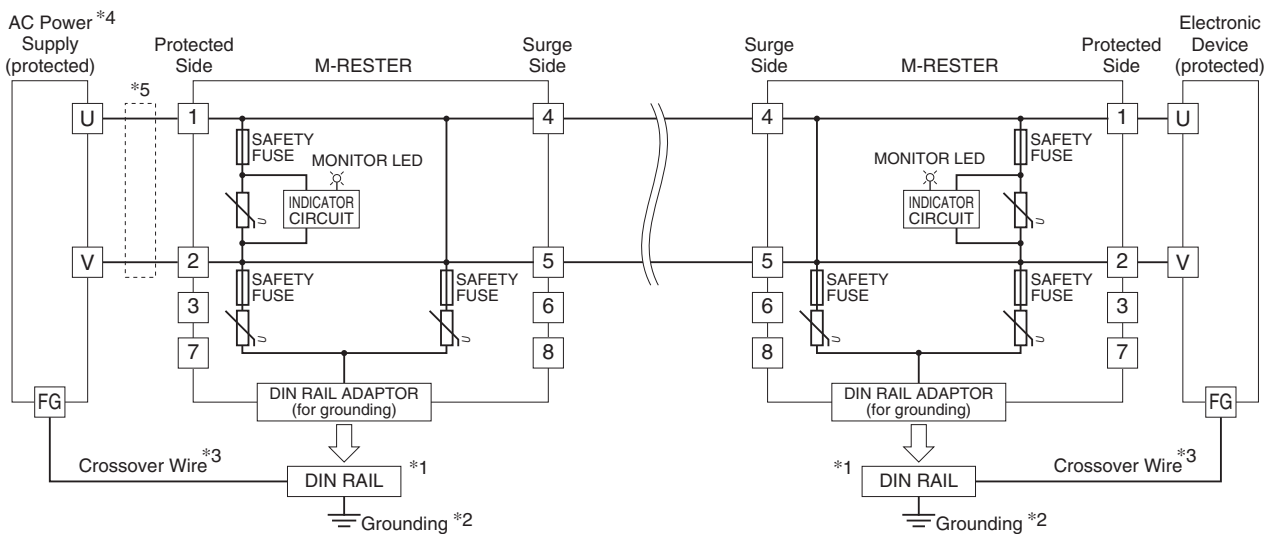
AC Power *4 Supply (protected)

Protected Side

M-RESTER

Surge Side

Surge Side

M-RESTER

Protected Side

Electronic Device (protected)

*5

U

1

4

4

1

U

SAFETY FUSE

MONITOR LED

INDICATOR CIRCUIT

MONITOR LED

SAFETY FUSE

INDICATOR CIRCUIT

V

2

5

5

2

V

SAFETY FUSE

SAFETY FUSE

SAFETY FUSE

SAFETY FUSE

3

6

6

3

7

8

8

7

FG

DIN RAIL ADAPTOR (for grounding)

DIN RAIL ADAPTOR (for grounding)

FG

Crossover Wire *3

DIN RAIL

*1

*1

DIN RAIL

Crossover Wire *3

Grounding *2

Grounding *2